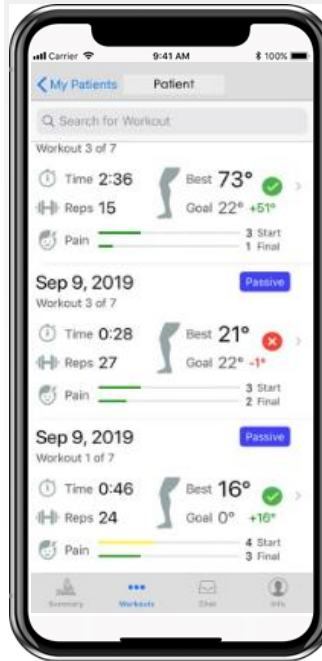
Carrier 9:41 AM 100%

My Patients Patient

Search for Workout

Workout 3 of 7

Time 2:36 Best 73°

Reps 15 Goal 22° +51°

Pain 3 Start 1 Final

Sep 9, 2019 Passive

Workout 3 of 7

Time 0:28 Best 21°

Reps 27 Goal 22° -1°

Pain 3 Start 2 Final

Sep 9, 2019 Passive

Workout 1 of 7

Time 0:46 Best 16°

Reps 24 Goal 0° +16°

Pain 4 Start 3 Final

Summary Workouts Chat Info